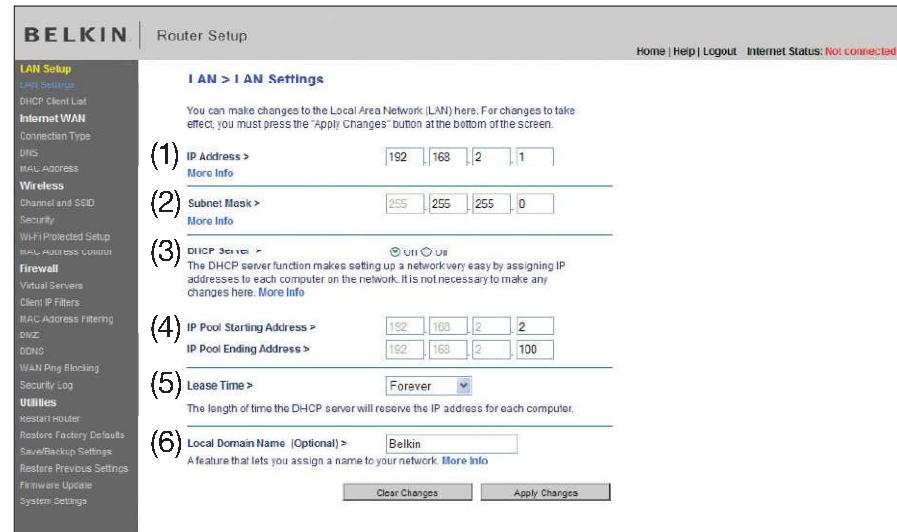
BELKIN | Router Setup

Home | Help | Logout Internet Status: Not connected

LAN Setup
LAN Settings
DHCP Client List
Internet WAN
Connection Type
DNS
MAC Address
Wireless
Channel and SSID
Security
Wi-Fi Protected Setup
MAC Address Control
Firewall
Virtual Servers
Client IP Filters
MAC Address Filtering
DMZ
DDNS
WAN Ping Blocking
Security Log
Utilities
Restart Router
Restore Factory Defaults
Save/Backup Settings
Restore Previous Settings
Firmware Update
System Settings

LAN > LAN Settings

You can make changes to the Local Area Network (LAN) here. For changes to take effect, you must press the "Apply Changes" button at the bottom of the screen.

(1) IP Address > 192 . 168 . 2 . 1
More Info

(2) Subnet Mask > 255 . 255 . 255 . 0
More Info

(3) DHCP Server > On Off
The DHCP server function makes setting up a network very easy by assigning IP addresses to each computer on the network. It is not necessary to make any changes here. More Info

(4) IP Pool Starting Address > 192 . 168 . 2 . 2
IP Pool Ending Address > 192 . 168 . 2 . 100

(5) Lease Time > Forever
The length of time the DHCP server will reserve the IP address for each computer.

(6) Local Domain Name (Optional) > Belkin
A feature that lets you assign a name to your network. More Info

Clear Changes Apply Changes